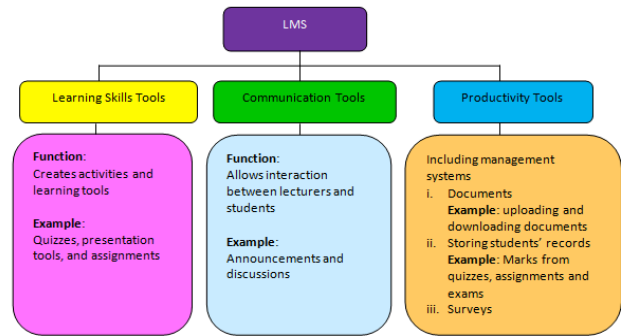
LMS

Learning Skills Tools

Communication Tools

Productivity Tools

Function:
Creates activities and learning tools

Example:
Quizzes, presentation tools, and assignments

Function:
Allows interaction between lecturers and students

Example:
Announcements and discussions

Including management systems
i. Documents
Example: uploading and downloading documents
ii. Storing students' records
Example: Marks from quizzes, assignments and exams
iii. Surveys